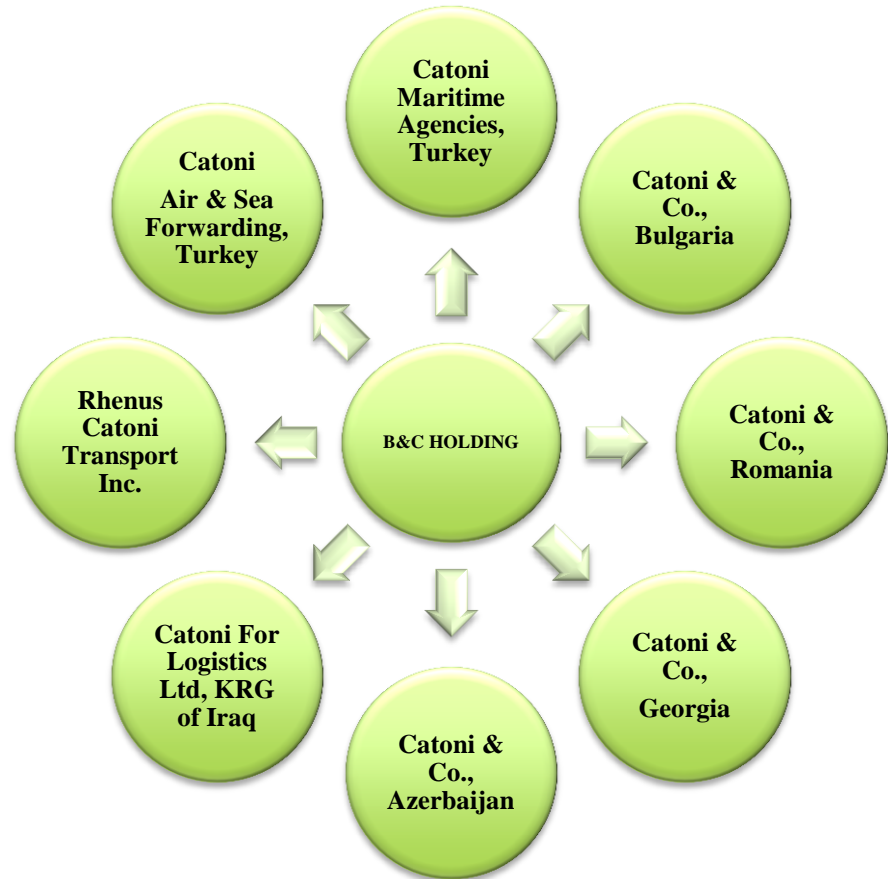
B&C HOLDING

Catoni Maritime Agencies, Turkey

Catoni & Co., Bulgaria

Catoni & Co., Romania

Catoni & Co., Georgia

Catoni & Co., Azerbaijan

Catoni For Logistics Ltd, KRG of Iraq

Rhenus Catoni Transport Inc.

Catoni Air & Sea Forwarding, Turkey